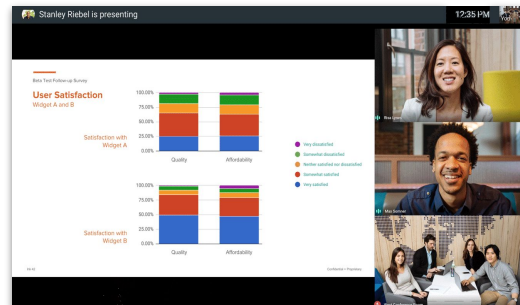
Stanley Riebel is presenting

12:35 PM

Beta Test Follow-up Survey

User Satisfaction
Widget A and B

Satisfaction with Widget A

100.00%
75.00%
50.00%
25.00%
0.00%

Quality
Affordability

Very dissatisfied
Somewhat dissatisfied
Neither satisfied nor dissatisfied
Somewhat satisfied
Very satisfied

Satisfaction with Widget B

100.00%
75.00%
50.00%
25.00%
0.00%

Quality
Affordability

Confidential + Proprietary

Max Sullivan